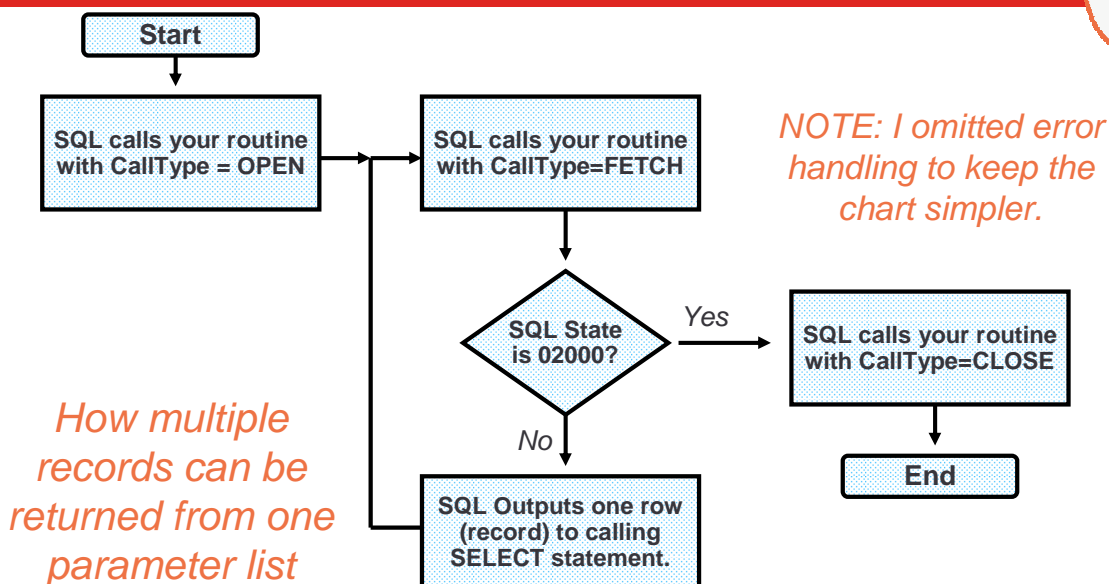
Start

SQL calls your routine with CallType = OPEN

SQL calls your routine with CallType=FETCH

NOTE: I omitted error handling to keep the chart simpler.

SQL State is 02000?

Yes

SQL calls your routine with CallType=CLOSE

No

End

How multiple records can be returned from one parameter list

SQL Outputs one row (record) to calling SELECT statement.